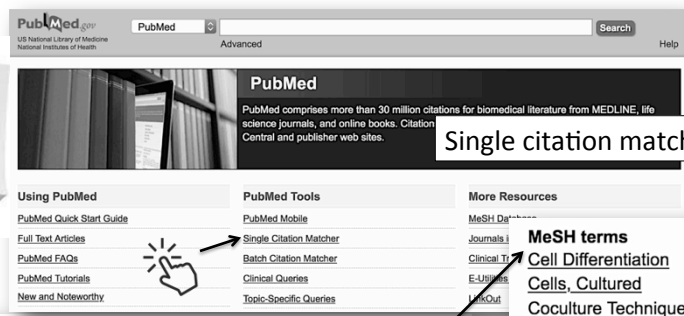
PubMed.gov
US National Library of Medicine
National Institutes of Health

PubMed
Search
Advanced
Help

PubMed
PubMed comprises more than 30 million citations for biomedical literature from MEDLINE, life science journals, and online books. Citation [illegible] Central and publisher web sites.

Single citation match

Using PubMed
PubMed Quick Start Guide
Full Text Articles
PubMed FAQs
PubMed Tutorials
New and Noteworthy

PubMed Tools
PubMed Mobile
Single Citation Matcher
Batch Citation Matcher
Clinical Queries
Topic-Specific Queries

More Resources
MeSH Database
Journals i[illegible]
Clinical T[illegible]
E-Utiliti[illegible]
LinkOut

MeSH terms
Cell Differentiation
Cells, Cultured
Coculture Technique